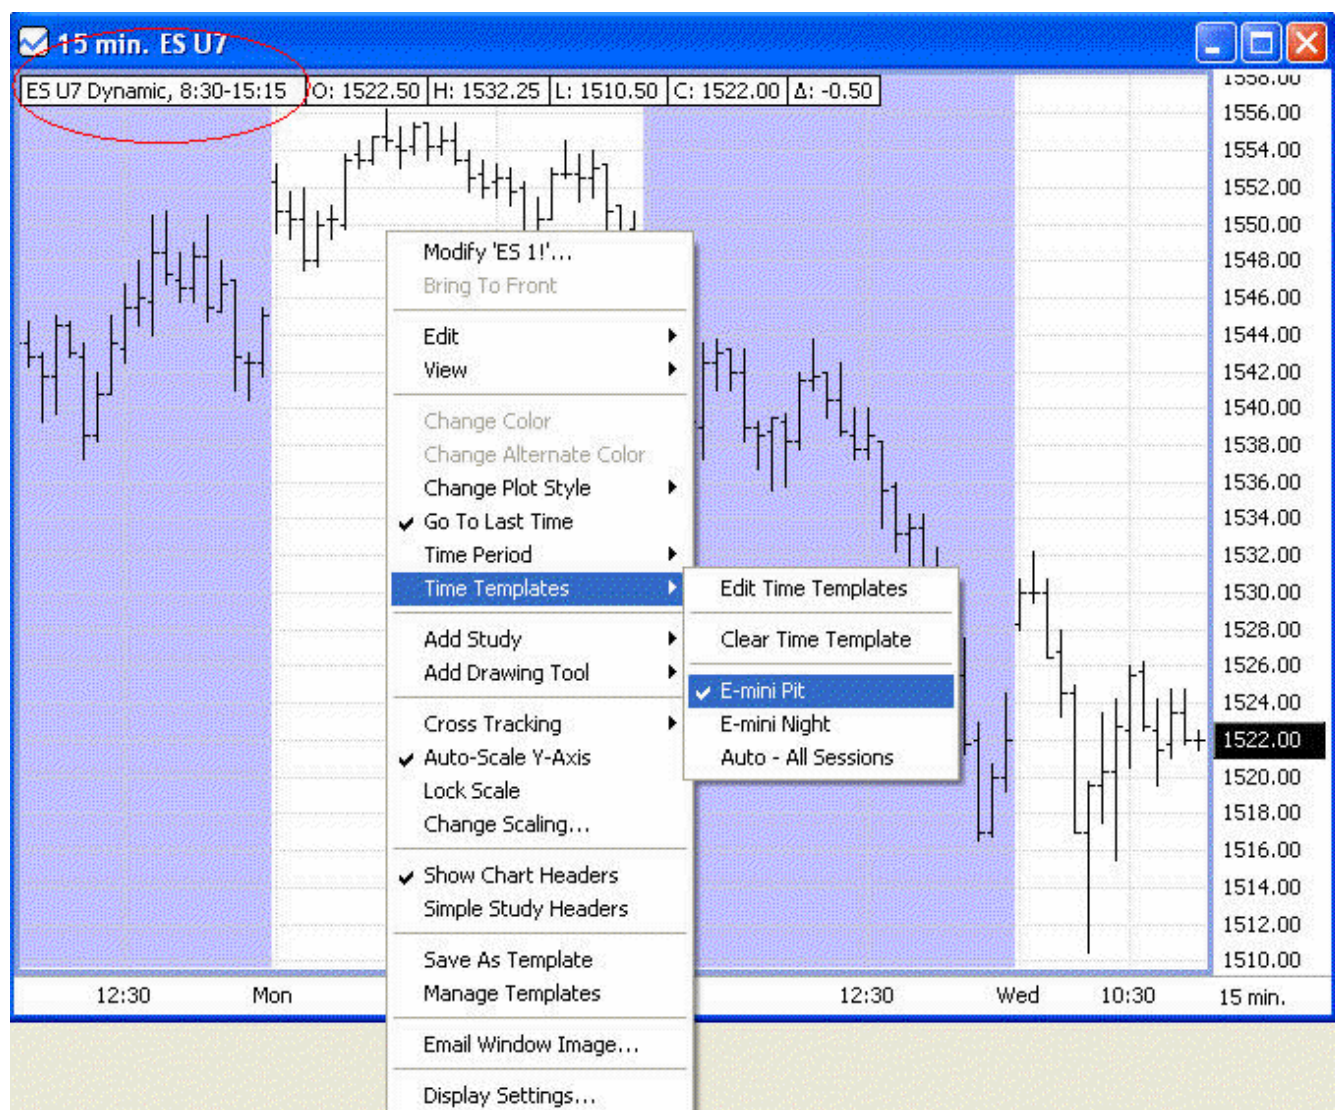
15 min. ES U7

ES U7 Dynamic, 8:30-15:15 | O: 1522.50 | H: 1532.25 | L: 1510.50 | C: 1522.00 | Δ: -0.50

1558.00
1556.00
1554.00
1552.00
1550.00
1548.00
1546.00
1544.00
1542.00
1540.00
1538.00
1536.00
1534.00
1532.00
1530.00
1528.00
1526.00
1524.00
1522.00
1520.00
1518.00
1516.00
1514.00
1512.00
1510.00

Modify 'ES 1!'...
Bring To Front
Edit
View
Change Color
Change Alternate Color
Change Plot Style
Go To Last Time
Time Period
Time Templates
Add Study
Add Drawing Tool
Cross Tracking
Auto-Scale Y-Axis
Lock Scale
Change Scaling...
Show Chart Headers
Simple Study Headers
Save As Template
Manage Templates
Email Window Image...
Display Settings...

Edit Time Templates
Clear Time Template
E-mini Pit
E-mini Night
Auto - All Sessions

12:30 Mon 12:30 Wed 10:30 15 min.